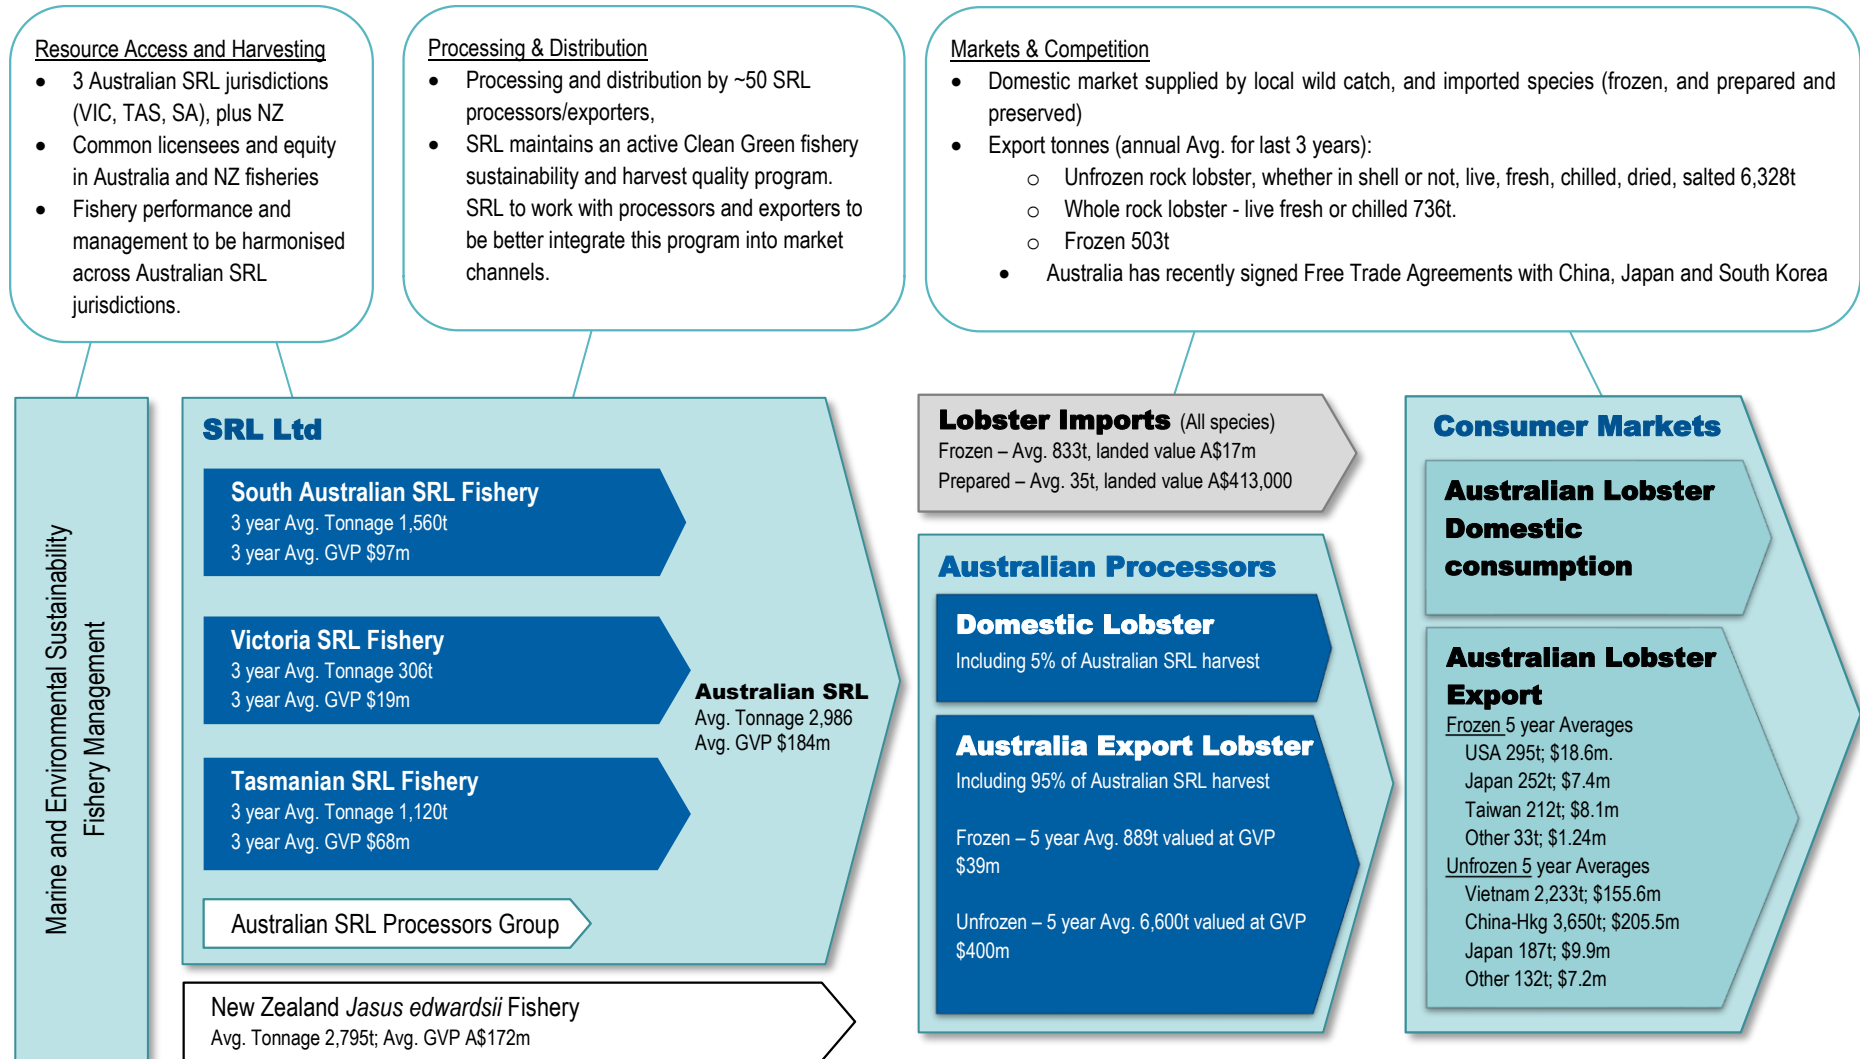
Resource Access and Harvesting
- 3 Australian SRL jurisdictions (VIC, TAS, SA), plus NZ
- Common licensees and equity in Australia and NZ fisheries
- Fishery performance and management to be harmonised across Australian SRL jurisdictions.

Processing & Distribution
- Processing and distribution by ~50 SRL processors/exporters,
- SRL maintains an active Clean Green fishery sustainability and harvest quality program. SRL to work with processors and exporters to be better integrate this program into market channels.

Markets & Competition
- Domestic market supplied by local wild catch, and imported species (frozen, and prepared and preserved)
- Export tonnes (annual Avg. for last 3 years):
  - Unfrozen rock lobster, whether in shell or not, live, fresh, chilled, dried, salted 6,328t
  - Whole rock lobster - live fresh or chilled 736t.
  - Frozen 503t
- Australia has recently signed Free Trade Agreements with China, Japan and South Korea

Marine and Environmental Sustainability Fishery Management

SRL Ltd

South Australian SRL Fishery
3 year Avg. Tonnage 1,560t
3 year Avg. GVP $97m

Victoria SRL Fishery
3 year Avg. Tonnage 306t
3 year Avg. GVP $19m

Tasmanian SRL Fishery
3 year Avg. Tonnage 1,120t
3 year Avg. GVP $68m

Australian SRL
Avg. Tonnage 2,986
Avg. GVP $184m

Australian SRL Processors Group

New Zealand *Jasus edwardsii* Fishery
Avg. Tonnage 2,795t; Avg. GVP A$172m

Lobster Imports (All species)
Frozen – Avg. 833t, landed value A$17m
Prepared – Avg. 35t, landed value A$413,000

Australian Processors

Domestic Lobster
Including 5% of Australian SRL harvest

Australia Export Lobster
Including 95% of Australian SRL harvest

Frozen – 5 year Avg. 889t valued at GVP $39m

Unfrozen – 5 year Avg. 6,600t valued at GVP $400m

Consumer Markets

Australian Lobster Domestic consumption

Australian Lobster Export
Frozen 5 year Averages
USA 295t; $18.6m.
Japan 252t; $7.4m
Taiwan 212t; $8.1m
Other 33t; $1.24m
Unfrozen 5 year Averages
Vietnam 2,233t; $155.6m
China-Hkg 3,650t; $205.5m
Japan 187t; $9.9m
Other 132t; $7.2m